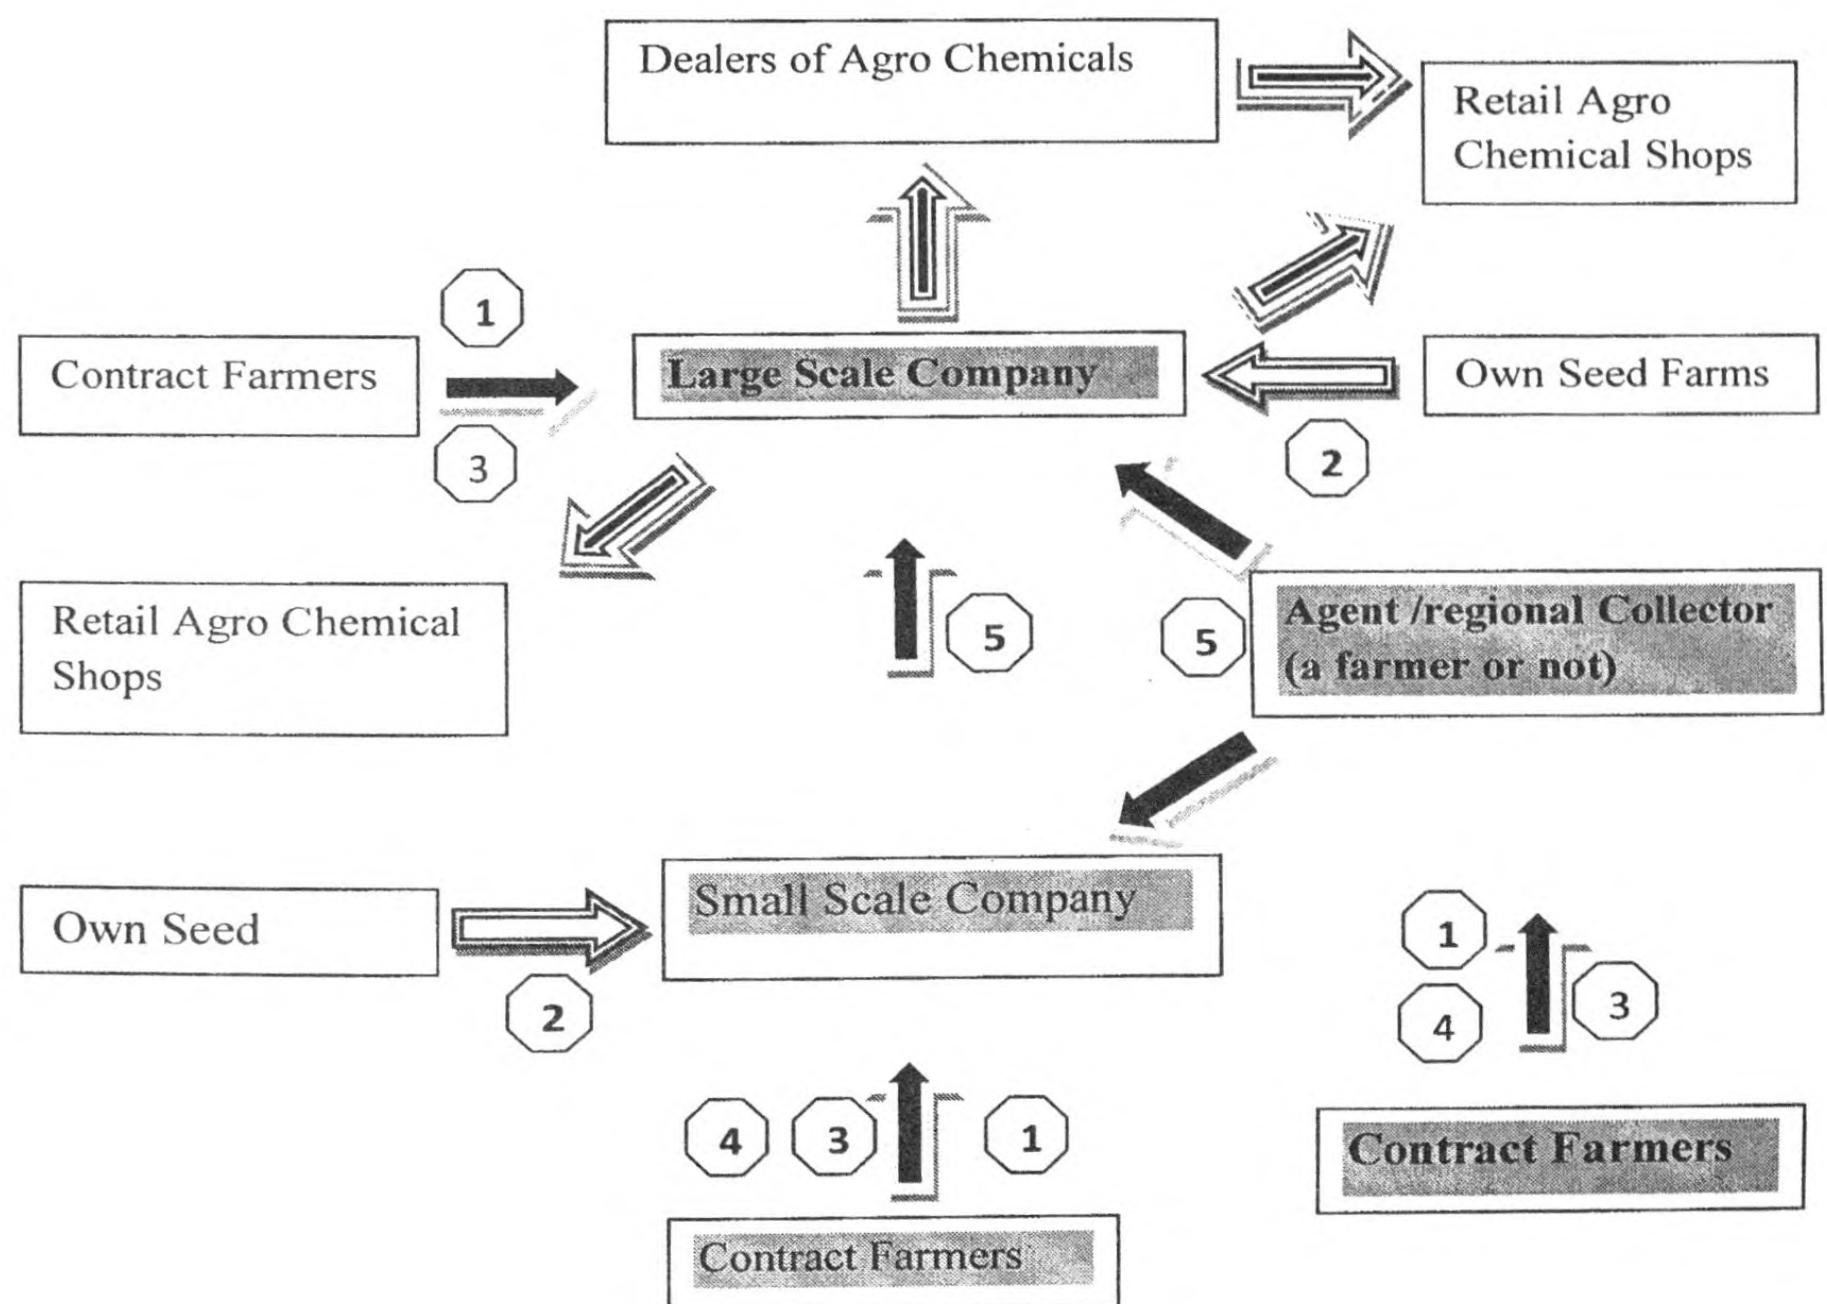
Dealers of Agro Chemicals

Retail Agro Chemical Shops

1

Contract Farmers

3

Large Scale Company

Own Seed Farms

2

Retail Agro Chemical Shops

5

5

Agent /regional Collector (a farmer or not)

Own Seed

Small Scale Company

2

1

4

3

4

3

1

Contract Farmers

Contract Farmers